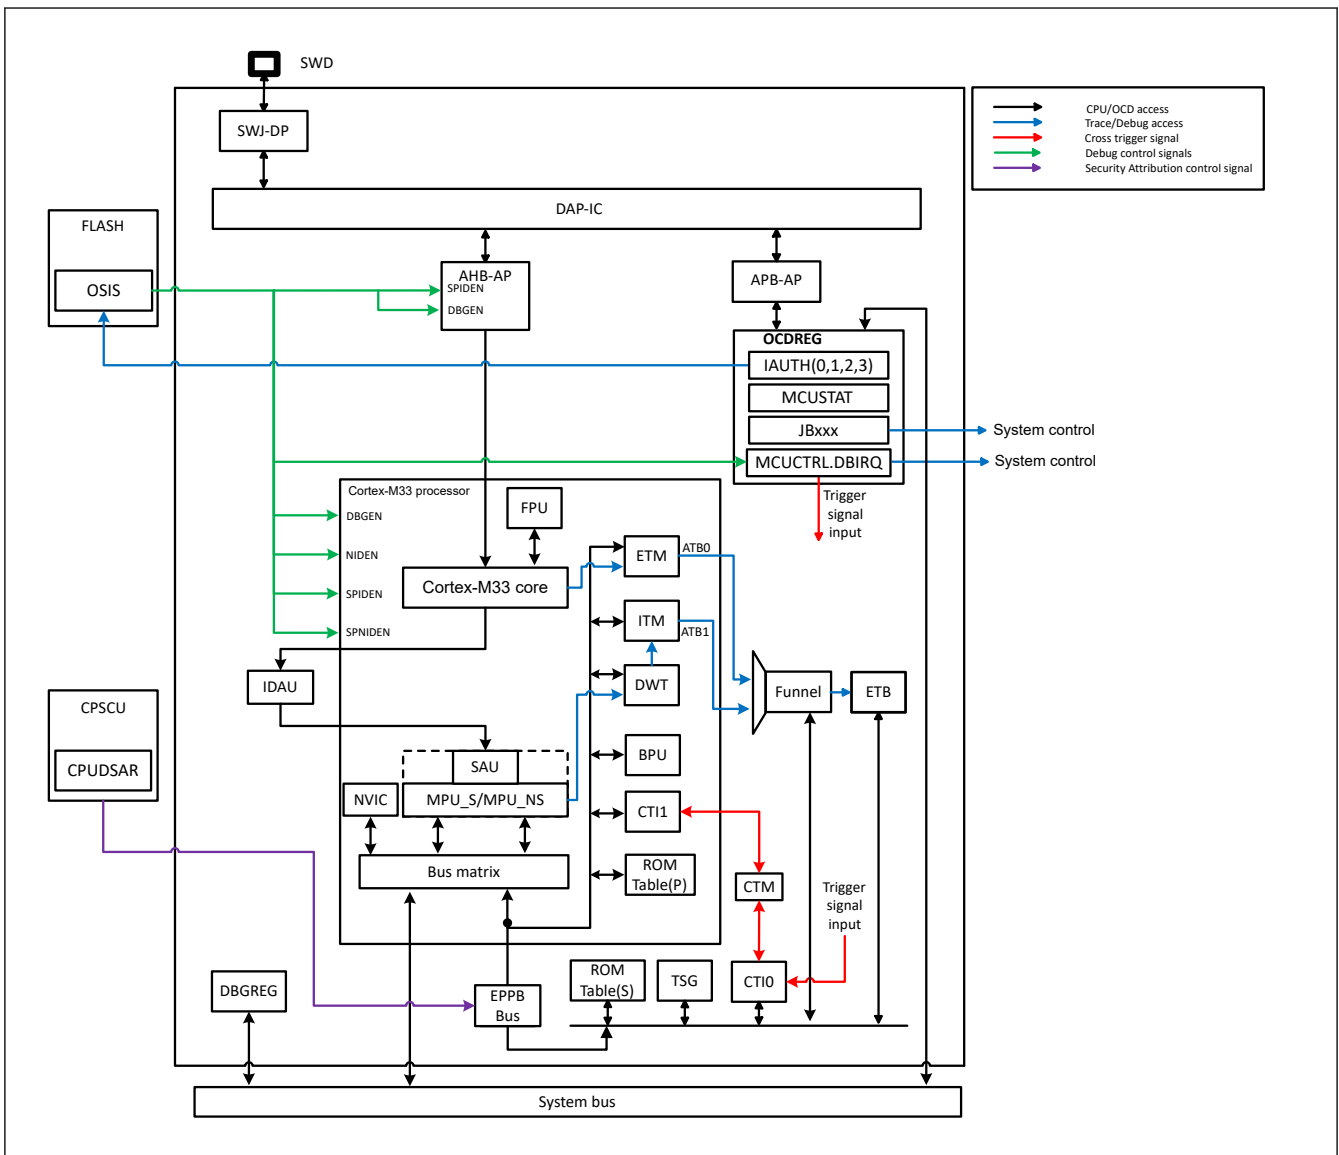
SWD

CPU/OCD access
Trace/Debug access
Cross trigger signal
Debug control signals
Security Attribution control signal

SWJ-DP

DAP-IC

FLASH

OSIS

AHB-AP
SPIDEN
DBGEN

APB-AP

OCDREG
IAUTH(0,1,2,3)
MCUSTAT
JBxxx
MCUCTRL.DBIRQ

System control
System control

Trigger signal input

Cortex-M33 processor

DBGEN
NIDEN
SPIDEN
SPNIDEN

FPU

Cortex-M33 core

ETM
ATB0
ITM
ATB1
DWT
BPU
CTI1
ROM Table(P)

Funnel
ETB

IDAU

CPSCU

CPUDSAR

SAU
NVIC
MPU_S/MPU_NS

Bus matrix

CTM

Trigger signal input

DBGREG

EPPB Bus

ROM Table(S)
TSG
CTI0

System bus